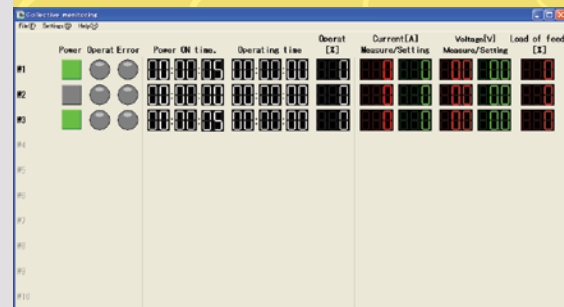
Collective monitoring
File(F) Settings(S) Help(H)

Power Operat Error Power ON time. Operating time Operat [%] Current[A] Measure/Setting Voltage[V] Measure/Setting Load of feed [%]

#1 00:00:05 00:00:00 0 0 0 00 00 0
#2 00:00:00 00:00:00 0 0 0 00 00 0
#3 00:00:05 00:00:00 0 0 0 00 00 0
#4
#5
#6
#7
#8
#9
#10